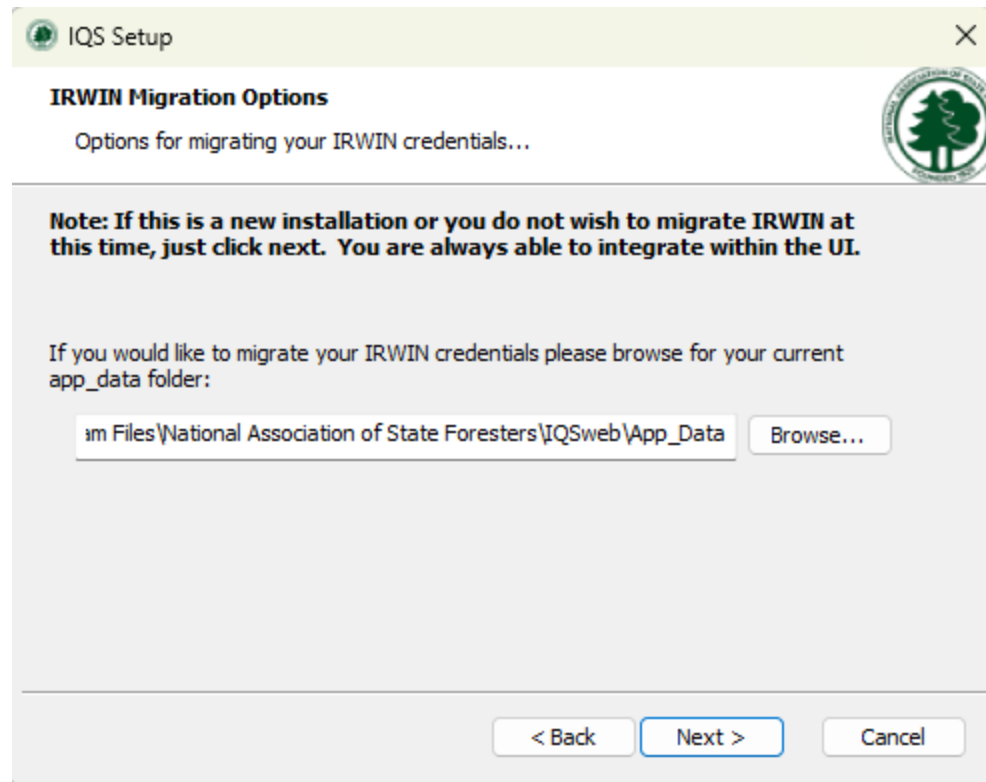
IQS Setup

×

IRWIN Migration Options

Options for migrating your IRWIN credentials...

NATIONAL ASSOCIATION OF STATE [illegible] FOUNDED 1920

Note: If this is a new installation or you do not wish to migrate IRWIN at this time, just click next. You are always able to integrate within the UI.

If you would like to migrate your IRWIN credentials please browse for your current app_data folder:

am Files\National Association of State Foresters\IQSweb\App_Data

Browse...

< Back

Next >

Cancel